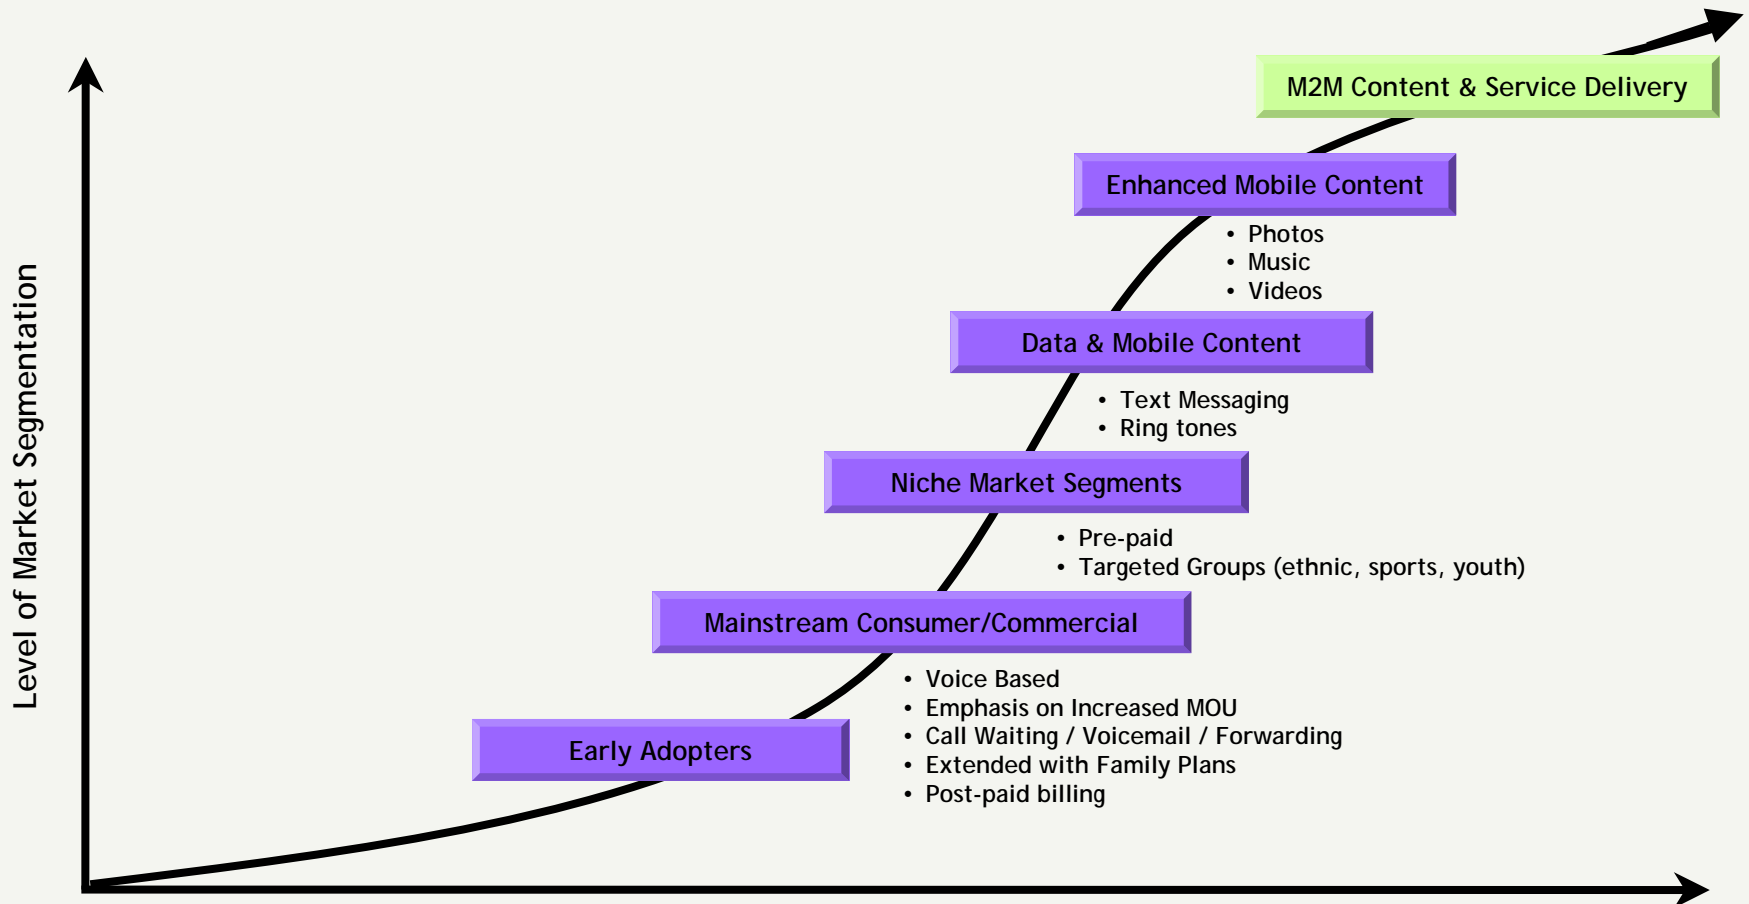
Level of Market Segmentation

M2M Content & Service Delivery

Enhanced Mobile Content
• Photos
• Music
• Videos

Data & Mobile Content
• Text Messaging
• Ring tones

Niche Market Segments
• Pre-paid
• Targeted Groups (ethnic, sports, youth)

Mainstream Consumer/Commercial
• Voice Based
• Emphasis on Increased MOU
• Call Waiting / Voicemail / Forwarding
• Extended with Family Plans
• Post-paid billing

Early Adopters